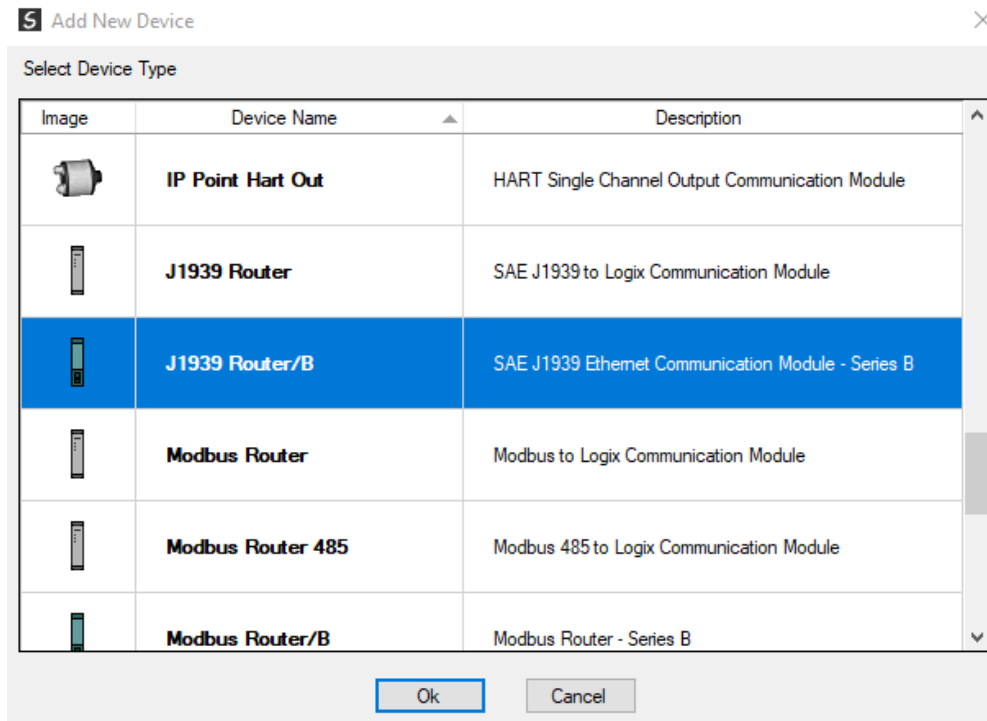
S Add New Device

Select Device Type

| Image | Device Name | Description |
|---|---|---|
| | IP Point Hart Out | HART Single Channel Output Communication Module |
| | J1939 Router | SAE J1939 to Logix Communication Module |
| | J1939 Router/B | SAE J1939 Ethernet Communication Module - Series B |
| | Modbus Router | Modbus to Logix Communication Module |
| | Modbus Router 485 | Modbus 485 to Logix Communication Module |
| | Modbus Router/B | Modbus Router - Series B |

Ok Cancel